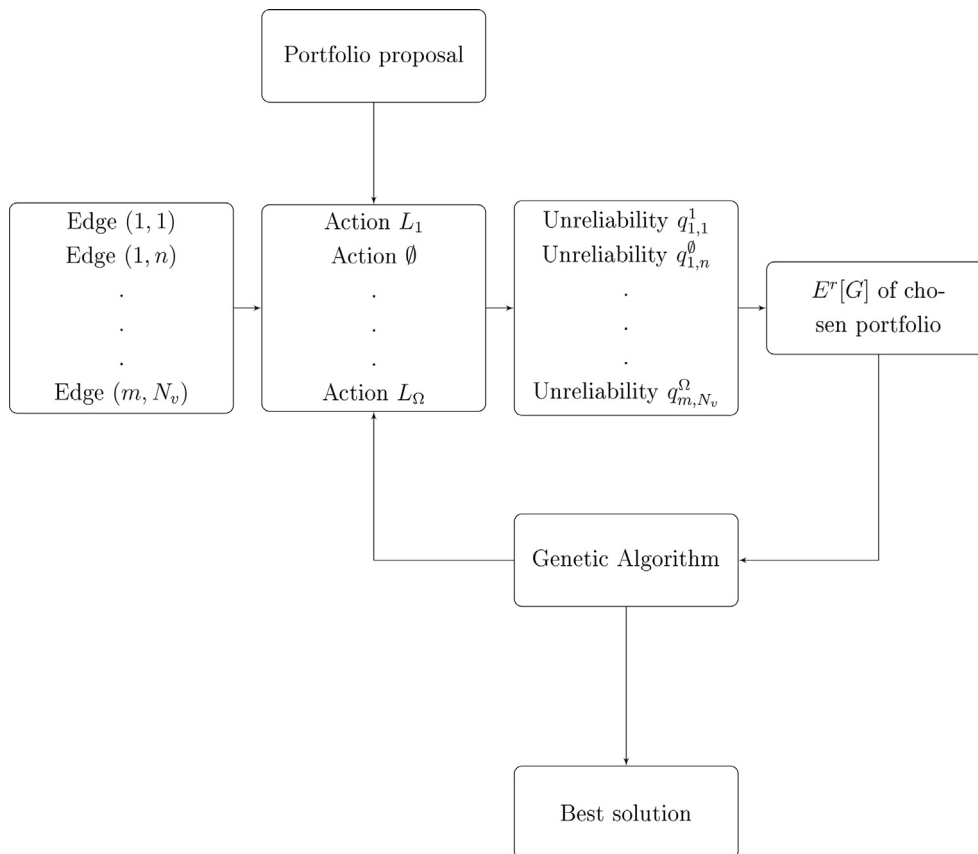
Portfolio proposal

Edge $(1,1)$
Edge $(1,n)$
.
.
.
Edge $(m,N_v)$

Action $L_1$
Action $\emptyset$
.
.
.
Action $L_\Omega$

Unreliability $q_{1,1}^{1}$
Unreliability $q_{1,n}^{\emptyset}$
.
.
.
Unreliability $q_{m,N_v}^{\Omega}$

$E^r[G]$ of chosen portfolio

Genetic Algorithm

Best solution